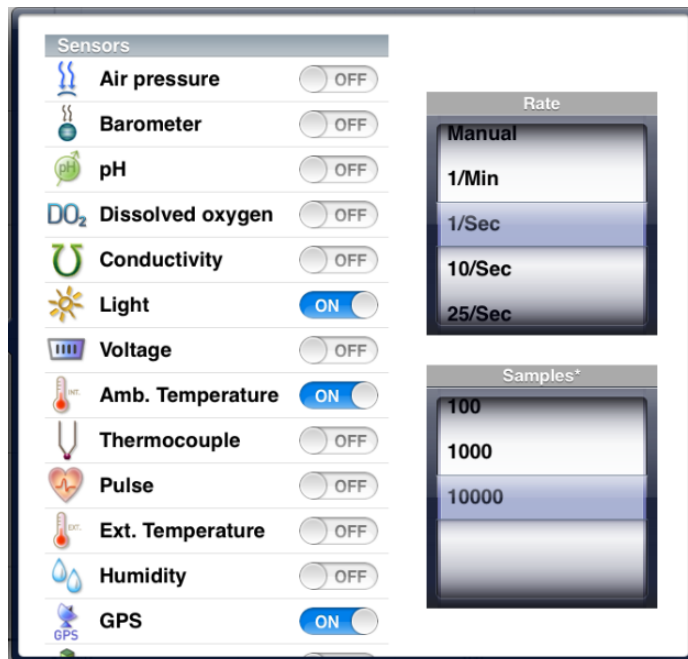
Sensors

Air pressure OFF

Barometer OFF

pH pH OFF

DO₂ Dissolved oxygen OFF

Conductivity OFF

Light ON

Voltage OFF

INT. Amb. Temperature ON

Thermocouple OFF

Pulse OFF

EXT. Ext. Temperature OFF

Humidity OFF

GPS GPS ON

Rate

Manual

1/Min

1/Sec

10/Sec

25/Sec

Samples*

100

1000

10000